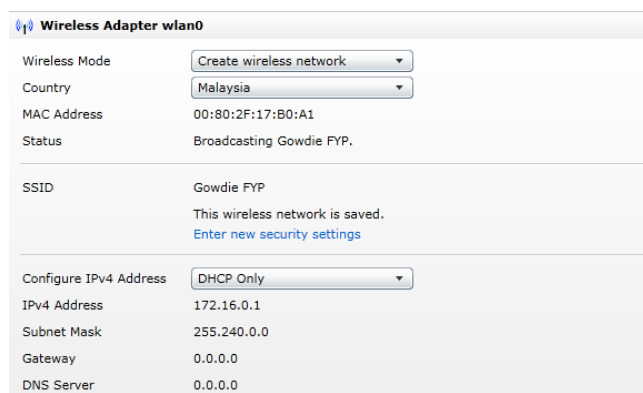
Wireless Adapter wlan0

| | |
|---|---|
| Wireless Mode | Create wireless network |
| Country | Malaysia |
| MAC Address | 00:80:2F:17:B0:A1 |
| Status | Broadcasting Gowdie FYP. |

| | |
|---|---|
| SSID | Gowdie FYP |
| | This wireless network is saved. |
| | Enter new security settings |

| | |
|---|---|
| Configure IPv4 Address | DHCP Only |
| IPv4 Address | 172.16.0.1 |
| Subnet Mask | 255.240.0.0 |
| Gateway | 0.0.0.0 |
| DNS Server | 0.0.0.0 |